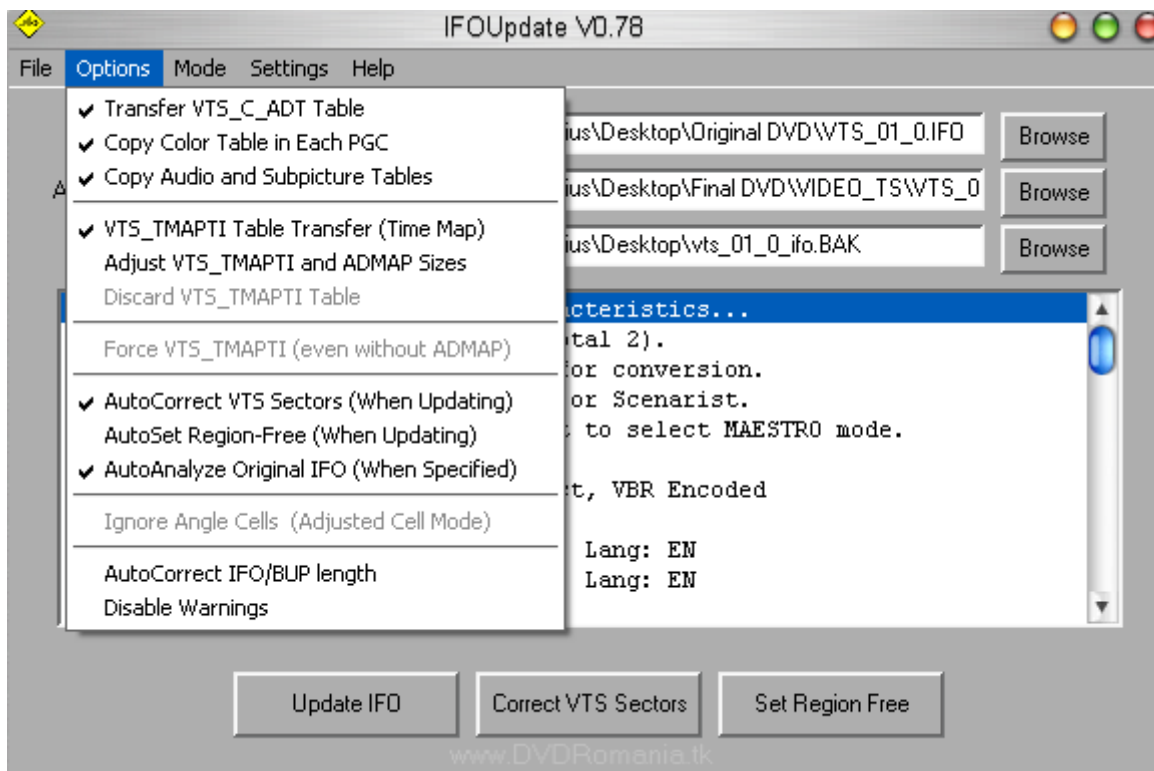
IFOUpdate V0.78

File Options Mode Settings Help

✔ Transfer VTS_C_ADT Table
✔ Copy Color Table in Each PGC
✔ Copy Audio and Subpicture Tables

✔ VTS_TMAPTI Table Transfer (Time Map)
Adjust VTS_TMAPTI and ADMAP Sizes
Discard VTS_TMAPTI Table

Force VTS_TMAPTI (even without ADMAP)

✔ AutoCorrect VTS Sectors (When Updating)
AutoSet Region-Free (When Updating)
✔ AutoAnalyze Original IFO (When Specified)

Ignore Angle Cells (Adjusted Cell Mode)

AutoCorrect IFO/BUP length
Disable Warnings

A

ius\Desktop\Original DVD\VTS_01_0.IFO
Browse
ius\Desktop\Final DVD\VIDEO_TS\VTS_0
Browse
ius\Desktop\vts_01_0_ifo.BAK
Browse

acteristics...
otal 2).
for conversion.
for Scenarist.
t to select MAESTRO mode.

t, VBR Encoded

Lang: EN
Lang: EN

Update IFO
Correct VTS Sectors
Set Region Free

www.DVDRomania.tk